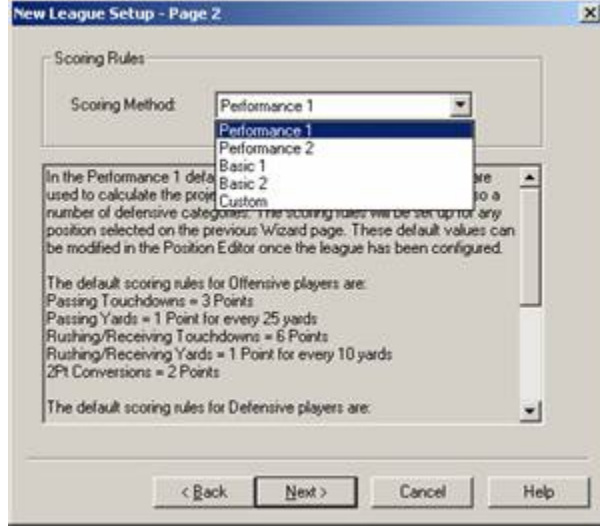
New League Setup - Page 2

×

Scoring Rules

Scoring Method: Performance 1

Performance 1
Performance 2
Basic 1
Basic 2
Custom

In the Performance 1 defa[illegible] are used to calculate the proj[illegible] so a number of defensive categories. The scoring rules will be set up for any position selected on the previous Wizard page. These default values can be modified in the Position Editor once the league has been configured.

The default scoring rules for Offensive players are:
Passing Touchdowns = 3 Points
Passing Yards = 1 Point for every 25 yards
Rushing/Receiving Touchdowns = 6 Points
Rushing/Receiving Yards = 1 Point for every 10 yards
2Pt Conversions = 2 Points

The default scoring rules for Defensive players are:

< Back

Next >

Cancel

Help